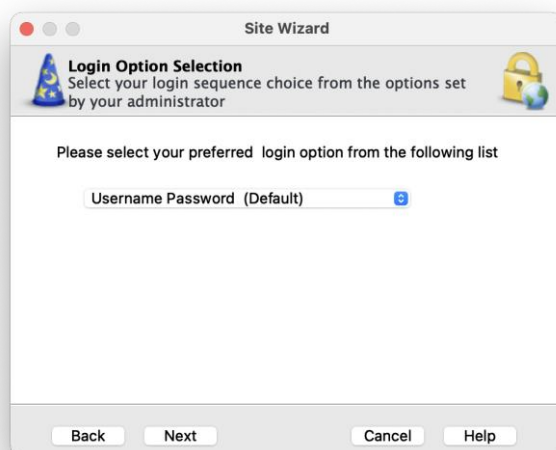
Site Wizard

Login Option Selection
Select your login sequence choice from the options set by your administrator

Please select your preferred login option from the following list

Username Password (Default)

Back Next Cancel Help